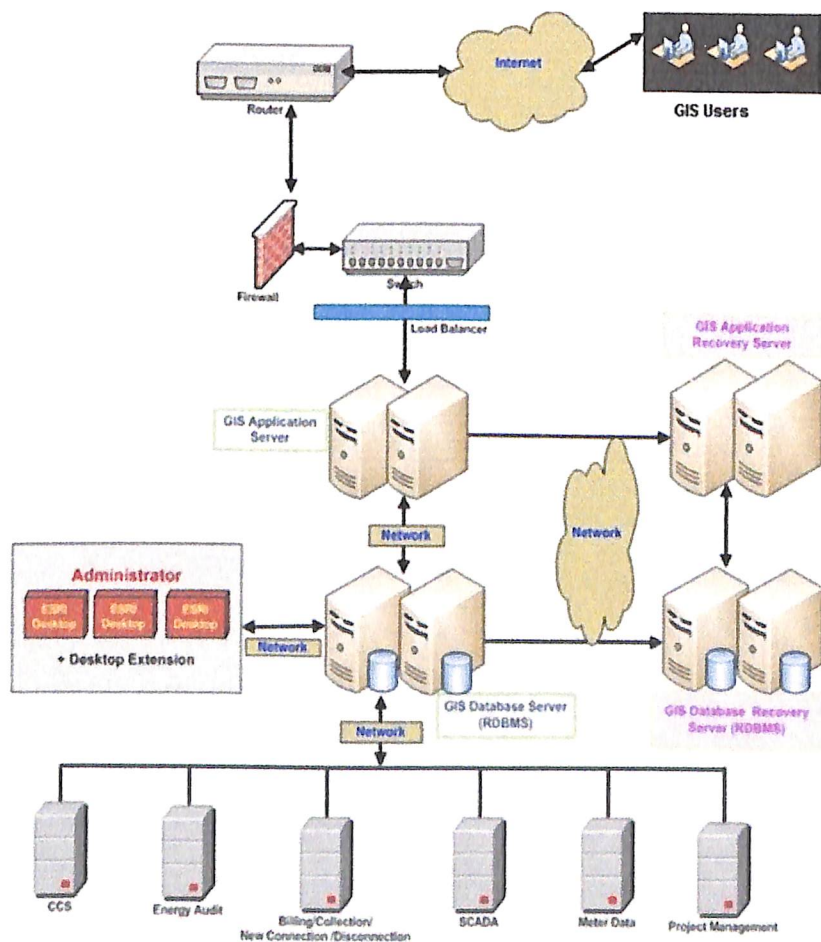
Internet

GIS Users

Router

Firewall

Switch

Load Balancer

GIS Application Recovery Server

GIS Application Server

Network

Network

Administrator

ESRI Desktop

ESRI Desktop

ESRI Desktop

+ Desktop Extension

Network

GIS Database Server (RDBMS)

GIS Database Recovery Server (RDBMS)

Network

CCS

Energy Audit

Billing/Collection/ New Connection /Disconnection

SCADA

Meter Data

Project Management